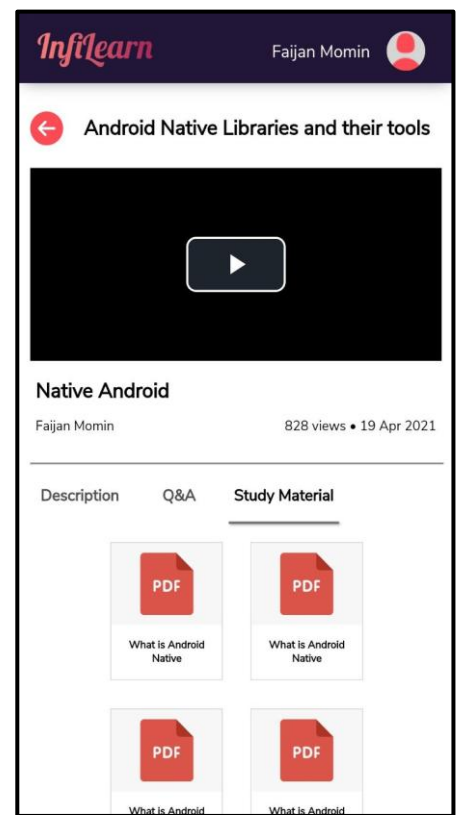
Infilearn

Faijan Momin

Android Native Libraries and their tools

Native Android

Faijan Momin

828 views • 19 Apr 2021

Description Q&A Study Material

PDF
What is Android Native

PDF
What is Android Native

PDF
What is Android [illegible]

PDF
What is Android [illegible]